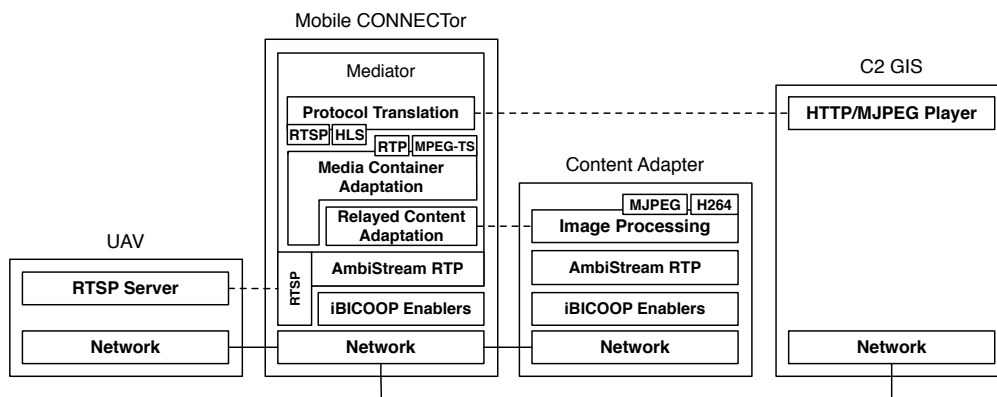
Mobile CONNECTor

Mediator

Protocol Translation

RTSP HLS

RTP MPEG-TS

Media Container Adaptation

Relayed Content Adaptation

RTSP

AmbiStream RTP

iBICOOP Enablers

Network

C2 GIS

HTTP/MJPEG Player

Network

Content Adapter

MJPEG H264

Image Processing

AmbiStream RTP

iBICOOP Enablers

Network

UAV

RTSP Server

Network